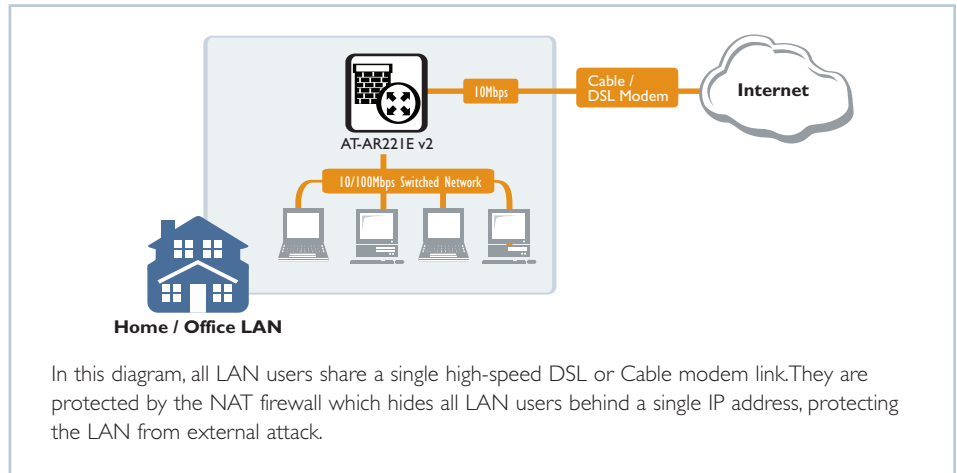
10Mbps

Cable / DSL Modem

Internet

AT-AR221E v2

10/100Mbps Switched Network

Home / Office LAN

In this diagram, all LAN users share a single high-speed DSL or Cable modem link.They are protected by the NAT firewall which hides all LAN users behind a single IP address, protecting the LAN from external attack.